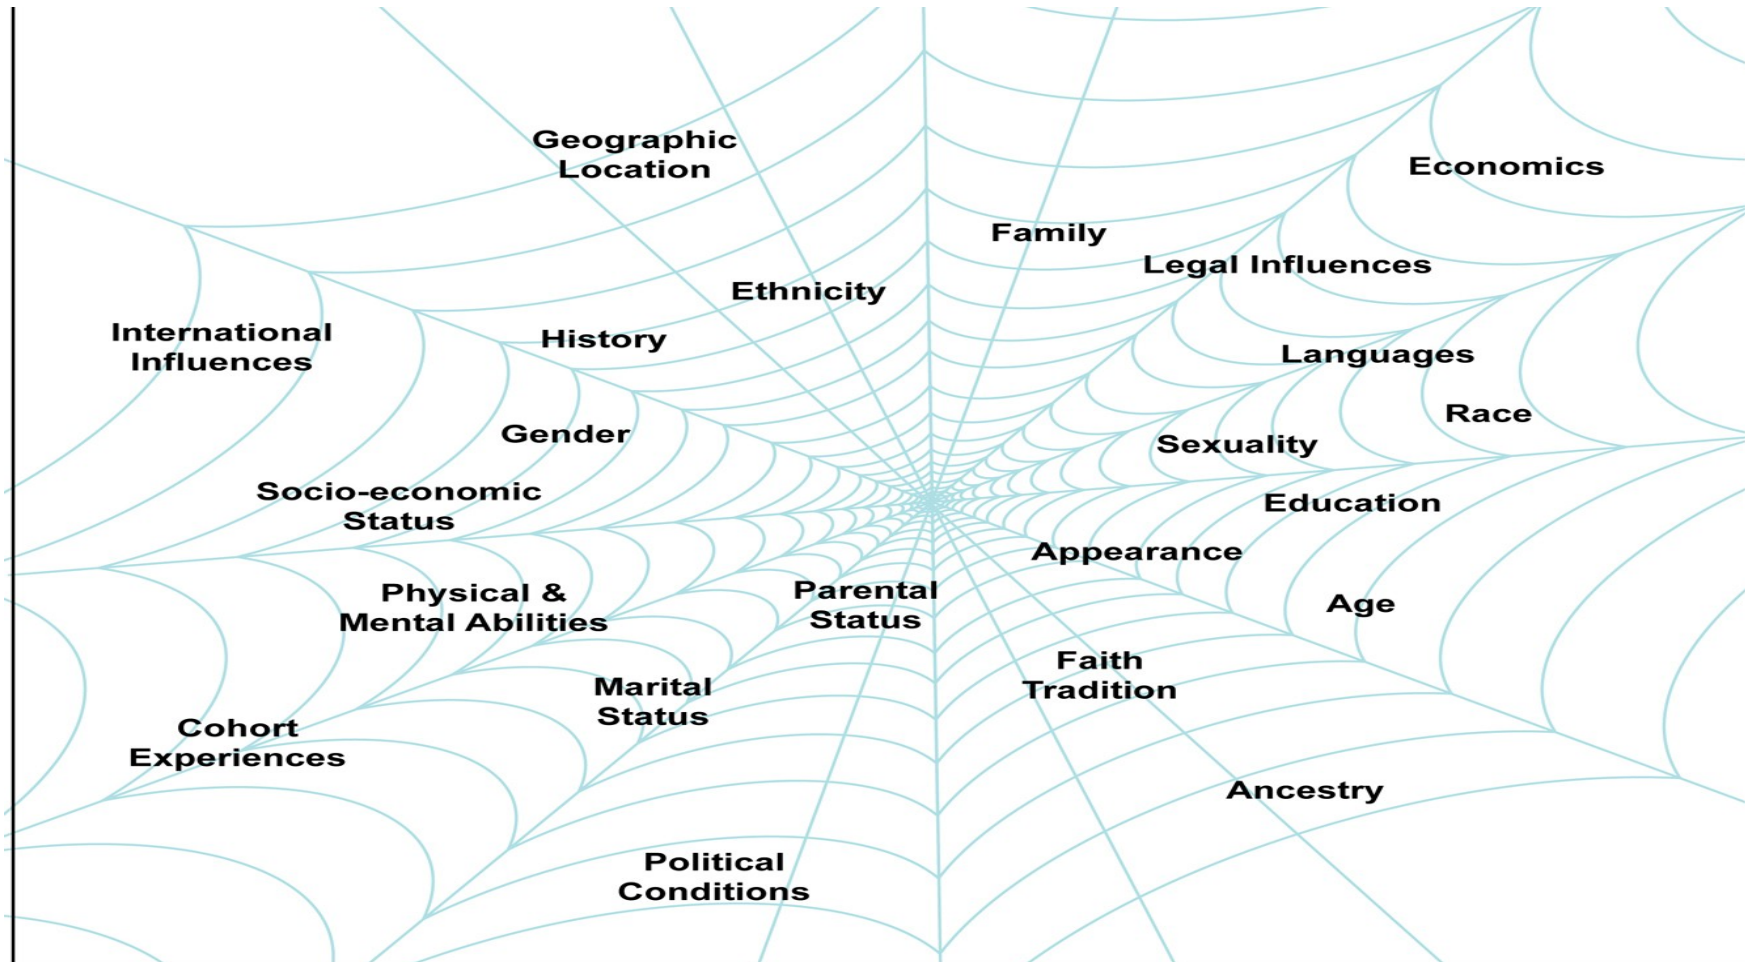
Geographic Location

Economics

Family

Legal Influences

Ethnicity

International Influences

History

Languages

Race

Gender

Sexuality

Socio-economic Status

Education

Appearance

Physical & Mental Abilities

Parental Status

Age

Faith Tradition

Marital Status

Cohort Experiences

Ancestry

Political Conditions